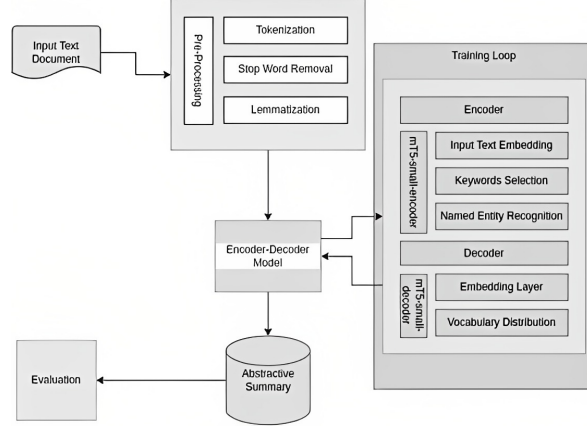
Input Text Document

Pre-Processing

Tokenization

Stop Word Removal

Lemmatization

Training Loop

Encoder

mT5-small-encoder

Input Text Embedding

Keywords Selection

Named Entity Recognition

Decoder

mT5-small-decoder

Embedding Layer

Vocabulary Distribution

Encoder-Decoder Model

Abstractive Summary

Evaluation